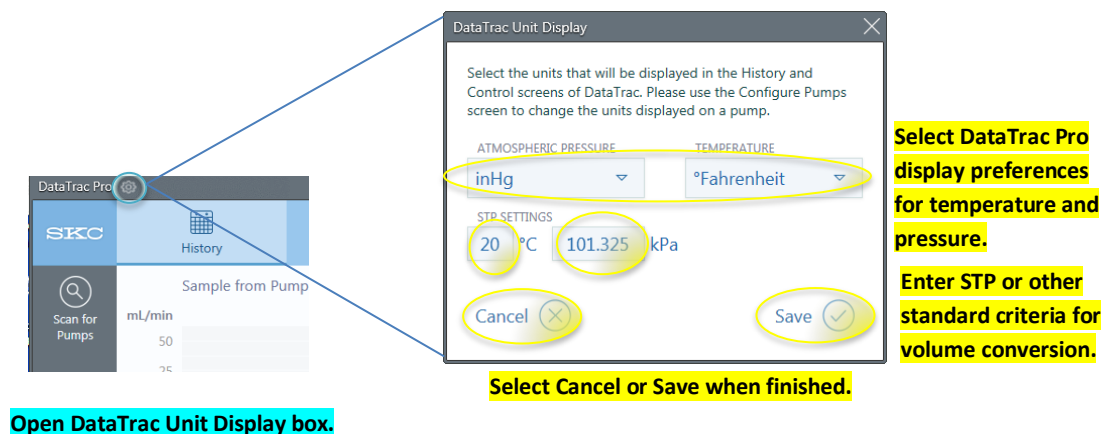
DataTrac Pro

SKC

History

Scan for Pumps

Sample from Pump

mL/min

50

25

DataTrac Unit Display

Select the units that will be displayed in the History and Control screens of DataTrac. Please use the Configure Pumps screen to change the units displayed on a pump.

ATMOSPHERIC PRESSURE

inHg

TEMPERATURE

°Fahrenheit

STP SETTINGS

20 °C 101.325 kPa

Cancel

Save

Select DataTrac Pro display preferences for temperature and pressure.

Enter STP or other standard criteria for volume conversion.

Select Cancel or Save when finished.

Open DataTrac Unit Display box.